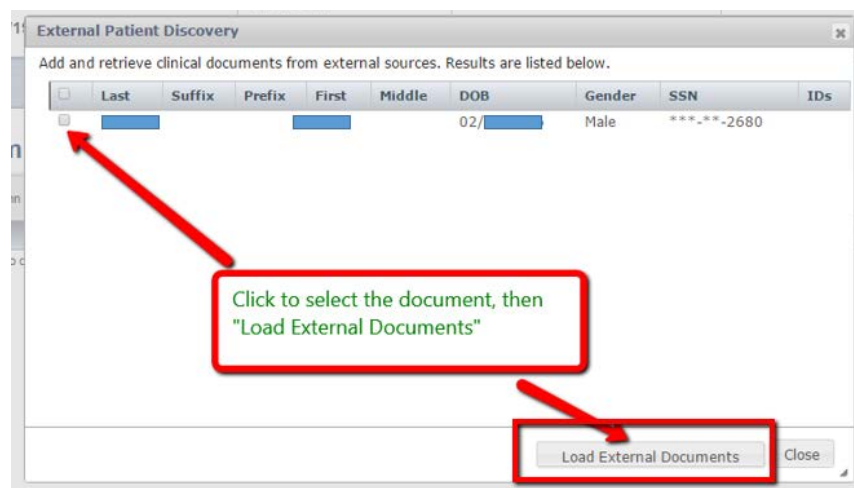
External Patient Discovery

Add and retrieve clinical documents from external sources. Results are listed below.

| | Last | Suffix | Prefix | First | Middle | DOB | Gender | SSN | IDs |
|---|---|---|---|---|---|---|---|---|---|
| | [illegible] | | | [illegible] | | 02/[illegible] | Male | \*\*\*-\*\*-2680 | |

Click to select the document, then "Load External Documents"

Load External Documents

Close